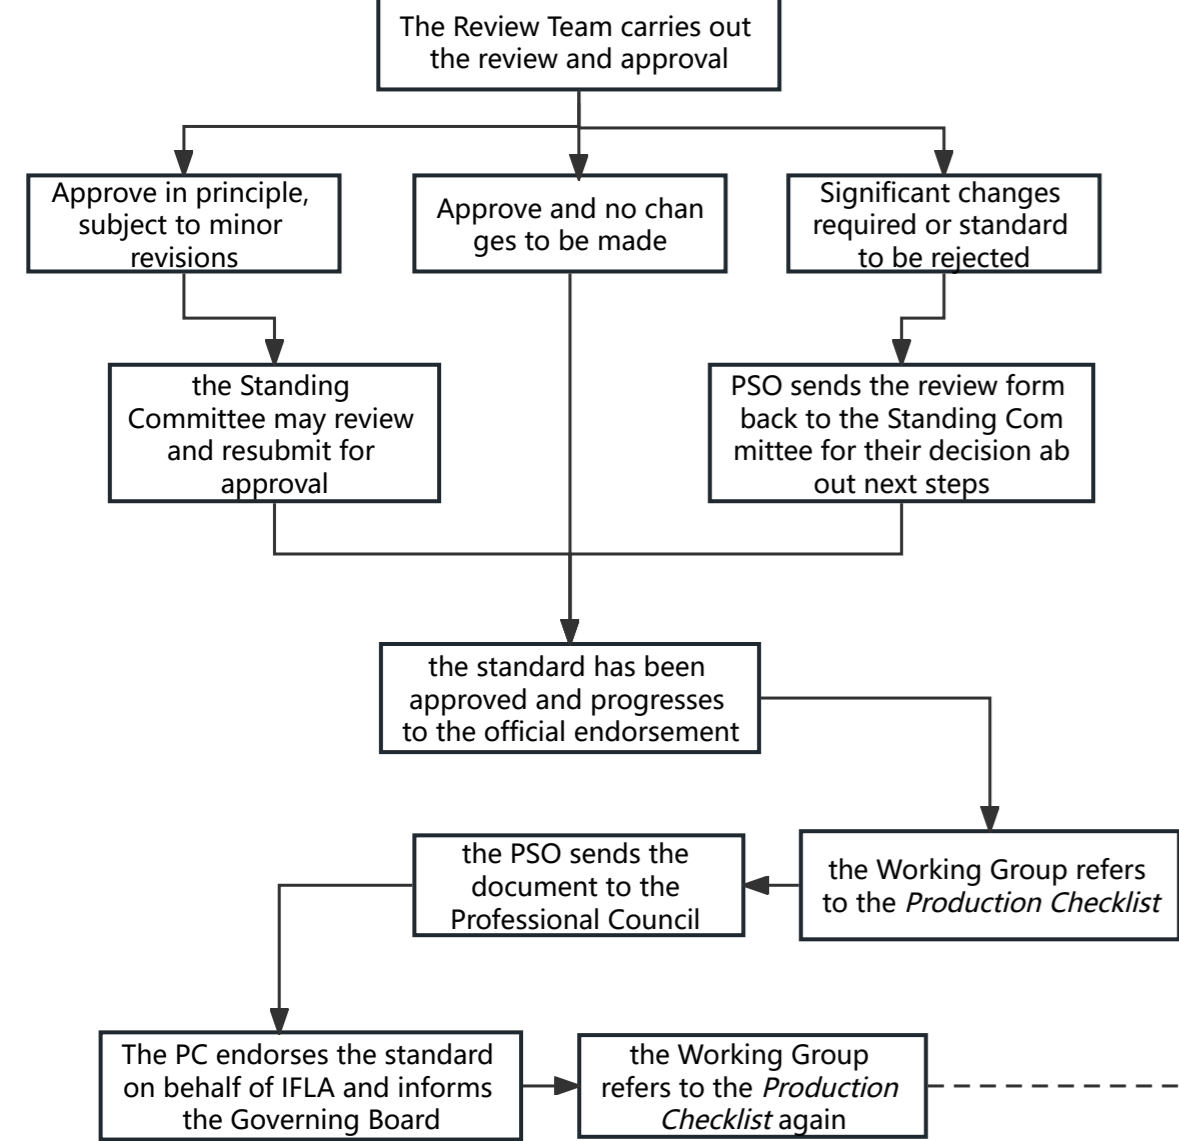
The Review Team carries out the review and approval

Approve in principle, subject to minor revisions

Approve and no chan ges to be made

Significant changes required or standard to be rejected

the Standing Committee may review and resubmit for approval

PSO sends the review form back to the Standing Com mittee for their decision ab out next steps

the standard has been approved and progresses to the official endorsement

the Working Group refers to the *Production Checklist*

the PSO sends the document to the Professional Council

The PC endorses the standard on behalf of IFLA and informs the Governing Board

the Working Group refers to the *Production Checklist* again